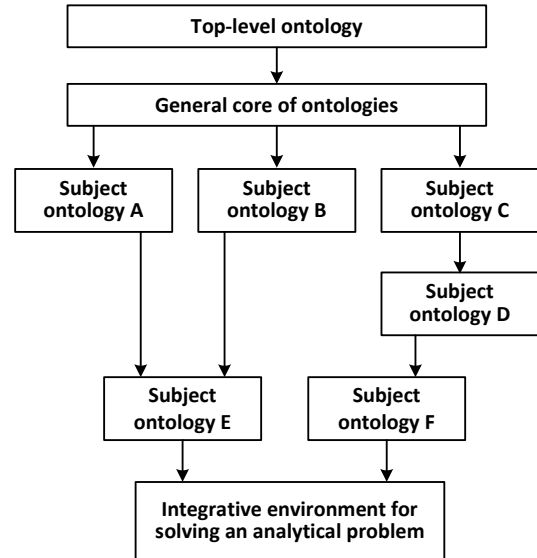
Top-level ontology

General core of ontologies

Subject ontology A

Subject ontology B

Subject ontology C

Subject ontology D

Subject ontology E

Subject ontology F

Integrative environment for solving an analytical problem